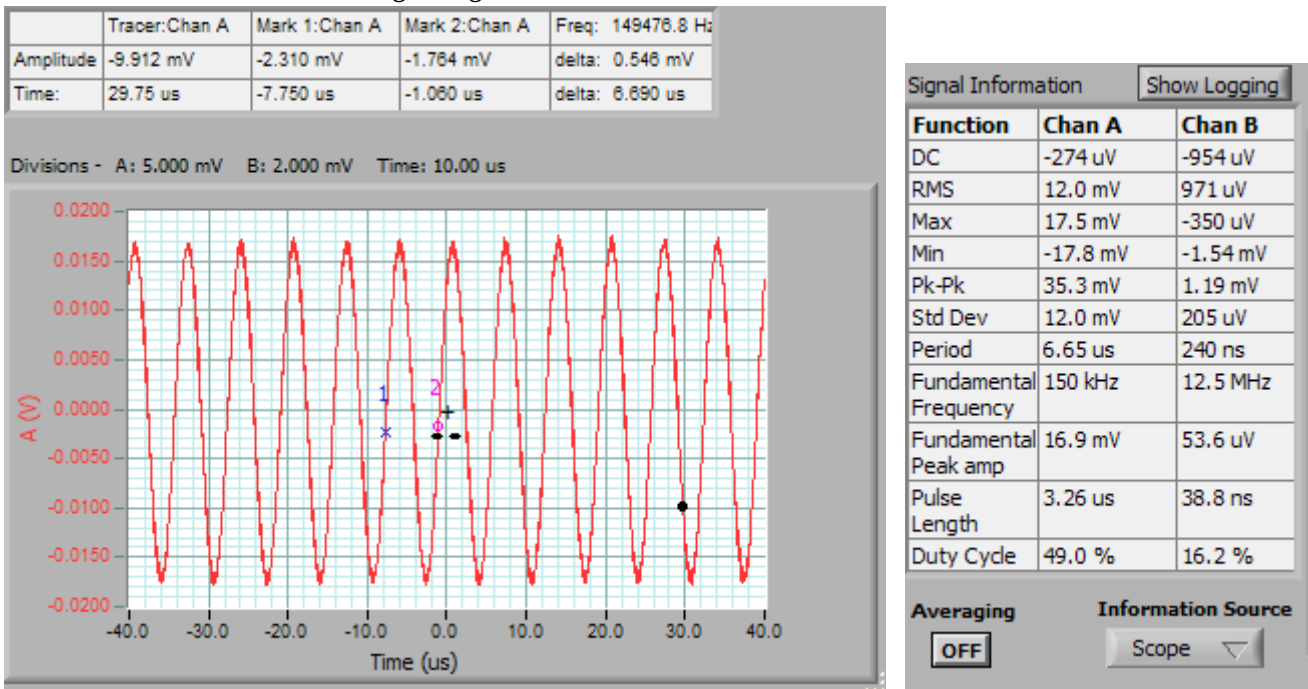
| | Tracer:Chan A | Mark 1:Chan A | Mark 2:Chan A | Freq: 149476.8 Hz |
|---|---|---|---|---|
| Amplitude | -9.912 mV | -2.310 mV | -1.764 mV | delta: 0.546 mV |
| Time: | 29.75 us | -7.750 us | -1.060 us | delta: 6.690 us |

Divisions - A: 5.000 mV B: 2.000 mV Time: 10.00 us

0.0200
0.0150
0.0100
0.0050
0.0000
-0.0050
-0.0100
-0.0150
-0.0200

A (V)

1
2

-40.0 -30.0 -20.0 -10.0 0.0 10.0 20.0 30.0 40.0

Time (us)

Signal Information

Show Logging

| Function | Chan A | Chan B |
|---|---|---|
| DC | -274 uV | -954 uV |
| RMS | 12.0 mV | 971 uV |
| Max | 17.5 mV | -350 uV |
| Min | -17.8 mV | -1.54 mV |
| Pk-Pk | 35.3 mV | 1.19 mV |
| Std Dev | 12.0 mV | 205 uV |
| Period | 6.65 us | 240 ns |
| Fundamental Frequency | 150 kHz | 12.5 MHz |
| Fundamental Peak amp | 16.9 mV | 53.6 uV |
| Pulse Length | 3.26 us | 38.8 ns |
| Duty Cycle | 49.0 % | 16.2 % |

Averaging
OFF

Information Source
Scope